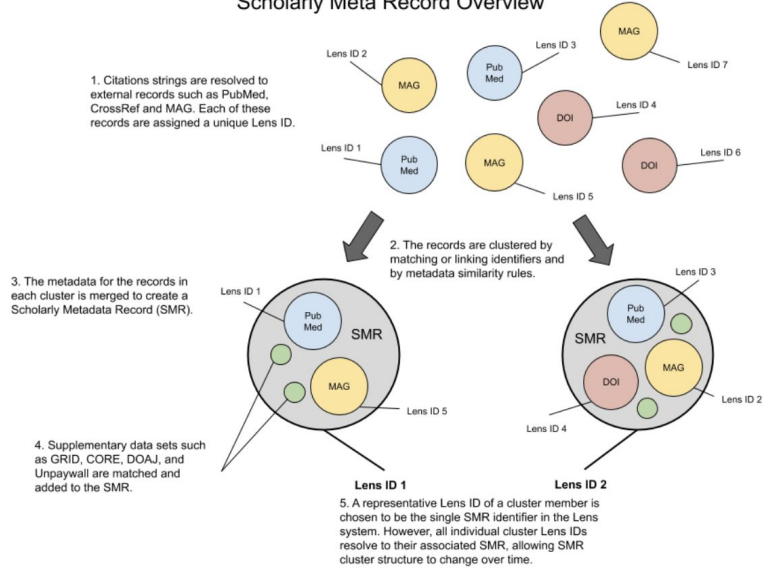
Scholarly Meta Record Overview

1. Citations strings are resolved to external records such as PubMed, CrossRef and MAG. Each of these records are assigned a unique Lens ID.

Lens ID 2
MAG
Pub Med
Lens ID 3
MAG
Lens ID 7
DOI
Lens ID 4
Lens ID 1
Pub Med
MAG
DOI
Lens ID 6
Lens ID 5

2. The records are clustered by matching or linking identifiers and by metadata similarity rules.

3. The metadata for the records in each cluster is merged to create a Scholarly Metadata Record (SMR).

Lens ID 1
Pub Med
SMR
MAG
Lens ID 5

Lens ID 3
Pub Med
SMR
DOI
MAG
Lens ID 2
Lens ID 4

4. Supplementary data sets such as GRID, CORE, DOAJ, and Unpaywall are matched and added to the SMR.

Lens ID 1
Lens ID 2

5. A representative Lens ID of a cluster member is chosen to be the single SMR identifier in the Lens system. However, all individual cluster Lens IDs resolve to their associated SMR, allowing SMR cluster structure to change over time.